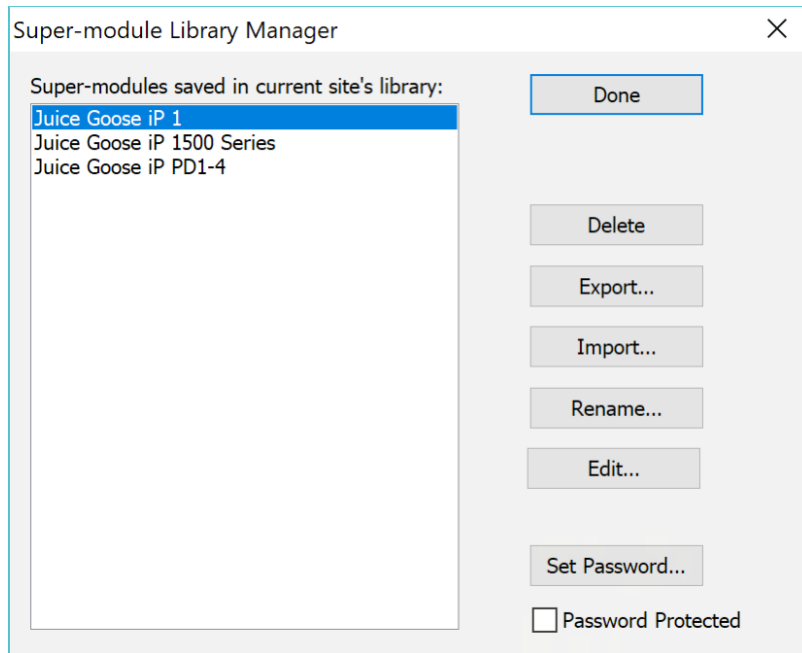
Super-module Library Manager

Super-modules saved in current site's library:

Juice Goose iP 1
Juice Goose iP 1500 Series
Juice Goose iP PD1-4

Done

Delete

Export...

Import...

Rename...

Edit...

Set Password...

Password Protected